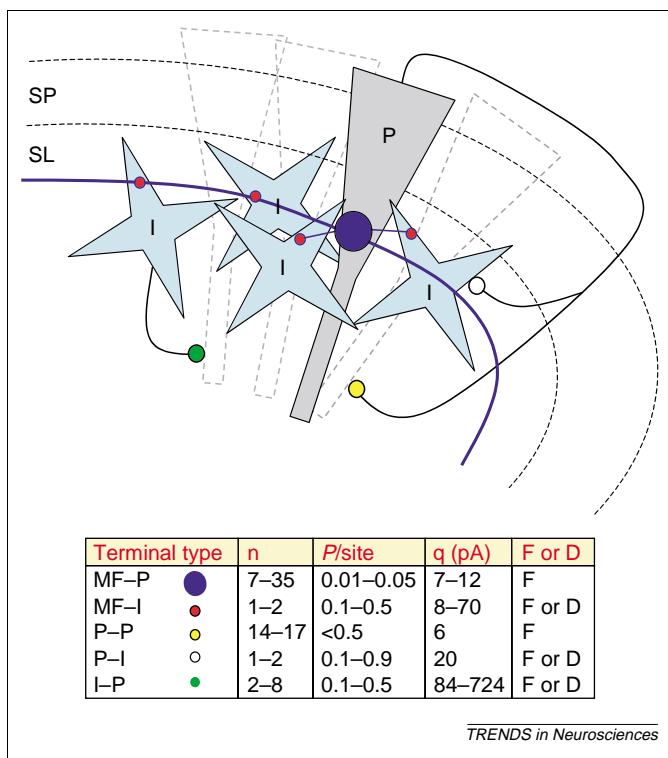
SP

SL

P

I

I

I

I

| Terminal type | n | *P*/site | q (pA) | F or D |
|---|---|---|---|---|
| MF–P | 7–35 | 0.01–0.05 | 7–12 | F |
| MF–I | 1–2 | 0.1–0.5 | 8–70 | F or D |
| P–P | 14–17 | <0.5 | 6 | F |
| P–I | 1–2 | 0.1–0.9 | 20 | F or D |
| I–P | 2–8 | 0.1–0.5 | 84–724 | F or D |

TRENDS in Neurosciences